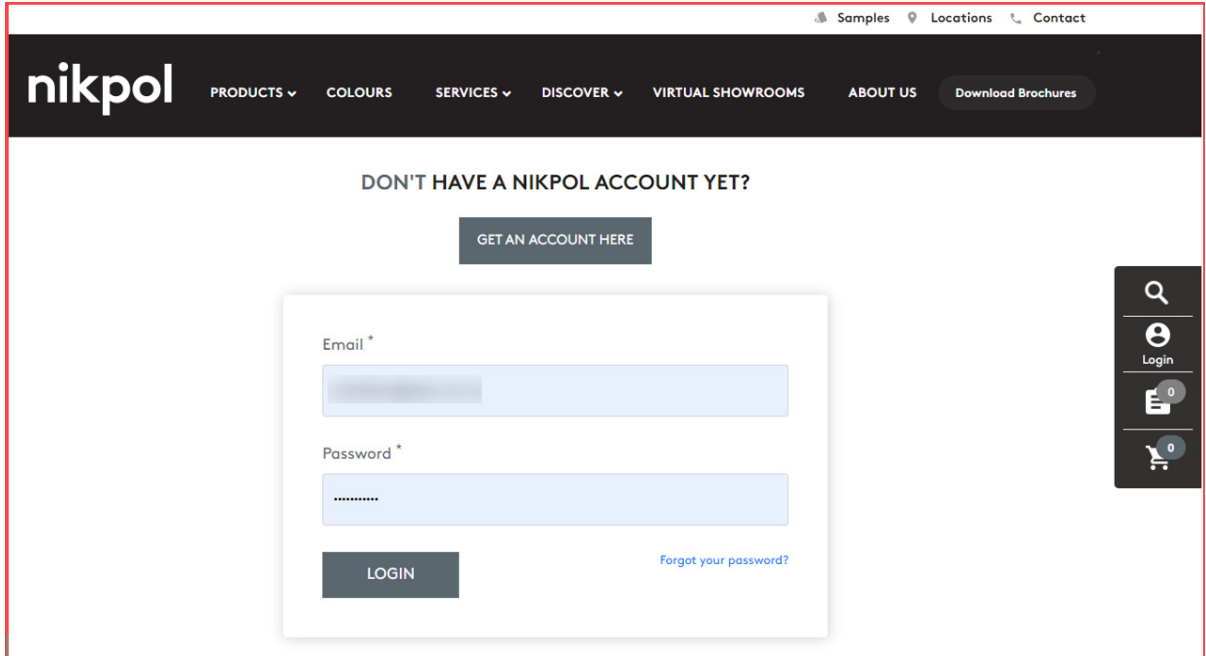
Samples Locations Contact

nikpol PRODUCTS COLOURS SERVICES DISCOVER VIRTUAL SHOWROOMS ABOUT US Download Brochures

DON'T HAVE A NIKPOL ACCOUNT YET?

GET AN ACCOUNT HERE

Email *

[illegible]

Password *

...........

LOGIN

Forgot your password?

Login

0

0